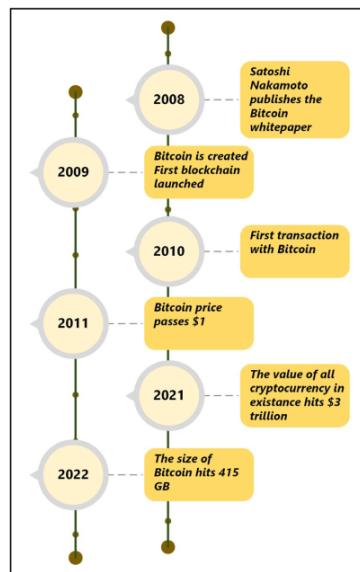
2008

Satoshi Nakamoto publishes the Bitcoin whitepaper

2009

Bitcoin is created First blockchain launched

2010

First transaction with Bitcoin

2011

Bitcoin price passes $1

2021

The value of all cryptocurrency in existance hits $3 trillion

2022

The size of Bitcoin hits 415 GB